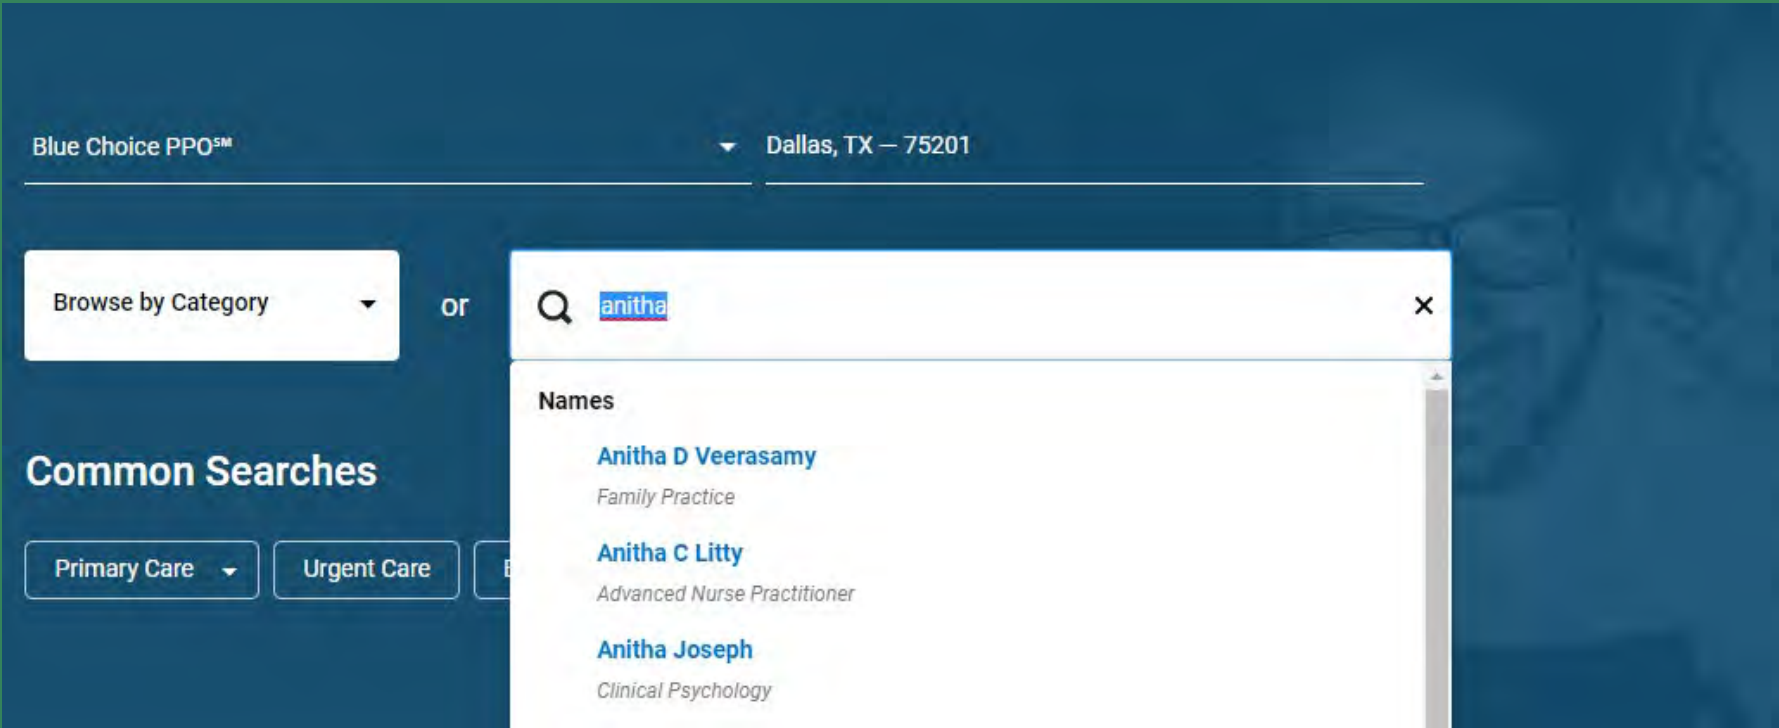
Blue Choice PPO℠

Dallas, TX — 75201

Browse by Category

or

anitha

×

Names

Anitha D Veerasamy

Family Practice

Anitha C Litty

Advanced Nurse Practitioner

Anitha Joseph

Clinical Psychology

Common Searches

Primary Care

Urgent Care

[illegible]